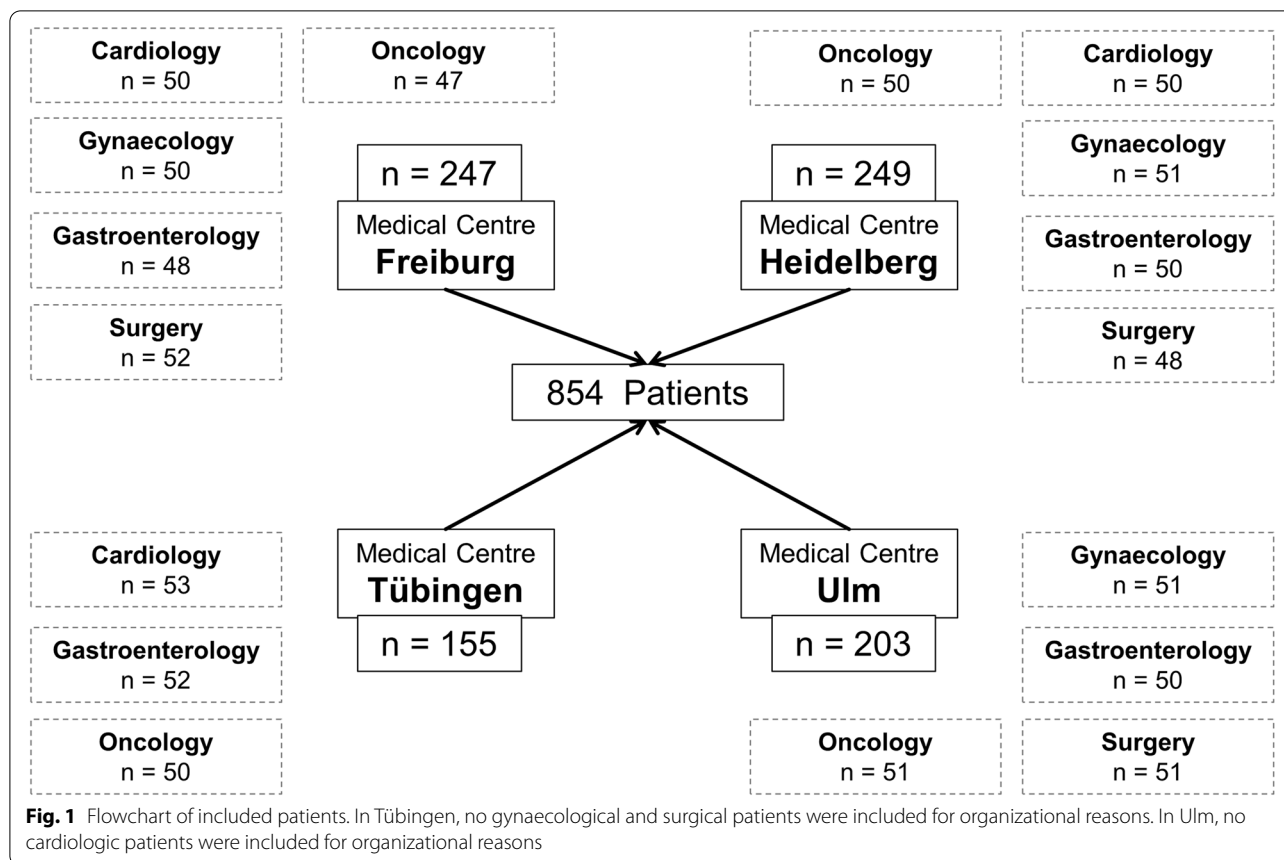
Cardiology
n = 50

Oncology
n = 47

Oncology
n = 50

Cardiology
n = 50

Gynaecology
n = 50

n = 247
Medical Centre
Freiburg

n = 249
Medical Centre
Heidelberg

Gynaecology
n = 51

Gastroenterology
n = 48

Gastroenterology
n = 50

Surgery
n = 52

Surgery
n = 48

854 Patients

Cardiology
n = 53

Medical Centre
Tübingen
n = 155

Medical Centre
Ulm
n = 203

Gynaecology
n = 51

Gastroenterology
n = 52

Gastroenterology
n = 50

Oncology
n = 50

Oncology
n = 51

Surgery
n = 51

**Fig. 1** Flowchart of included patients. In Tübingen, no gynaecological and surgical patients were included for organizational reasons. In Ulm, no cardiologic patients were included for organizational reasons